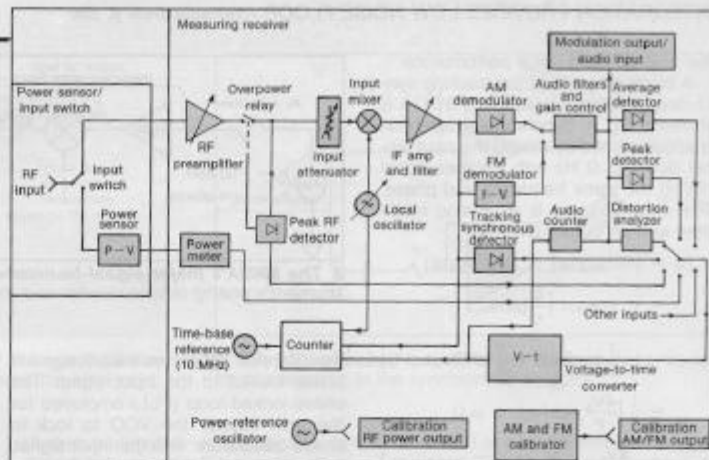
Measuring receiver

Modulation output/ audio input

Power sensor/ input switch

Overpower relay

Input mixer

AM demodulator

Audio filters and gain control

Average detector

RF input

Input switch

RF preamplifier

Input attenuator

IF amp and filter

FM demodulator

F−V

Peak detector

Local oscillator

Tracking synchronous detector

Audio counter

Distortion analyzer

Power sensor

P−V

Peak RF detector

Power meter

Other inputs

Time-base reference (10 MHz)

Counter

V−t

Voltage-to-time converter

Power-reference oscillator

Calibration RF power output

AM and FM calibrator

Calibration AM/FM output